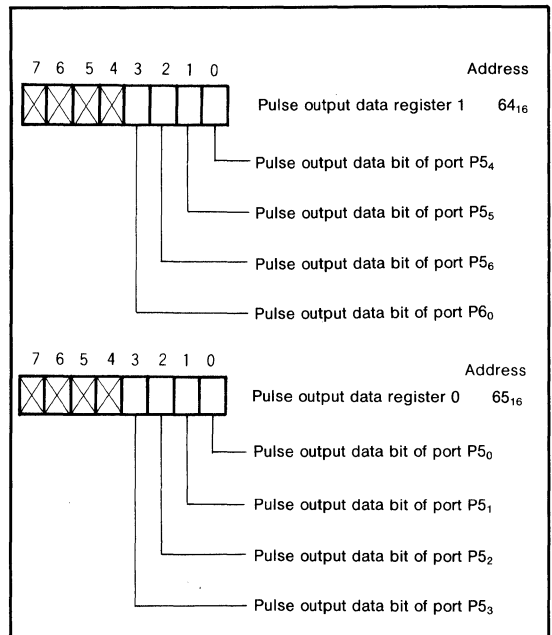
7 6 5 4 3 2 1 0

Address

Pulse output data register 1 $64_{16}$

Pulse output data bit of port $P5_4$

Pulse output data bit of port $P5_5$

Pulse output data bit of port $P5_6$

Pulse output data bit of port $P6_0$

7 6 5 4 3 2 1 0

Address

Pulse output data register 0 $65_{16}$

Pulse output data bit of port $P5_0$

Pulse output data bit of port $P5_1$

Pulse output data bit of port $P5_2$

Pulse output data bit of port $P5_3$